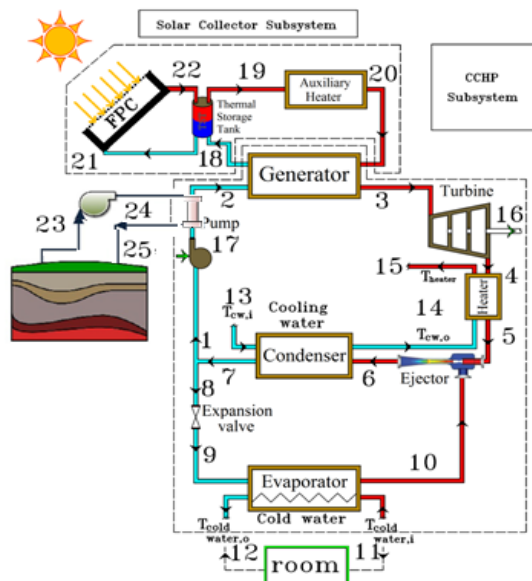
Solar Collector Subsystem

CCHP Subsystem

FPC

22

19

Auxiliary Heater

20

Thermal Storage Tank

21

18

Generator

2

3

Turbine

16

23

24

Pump

25

17

15

$T_{heater}$

4

Heater

13

$T_{cw,i}$

Cooling water

14

$T_{cw,o}$

5

1

Condenser

7

6

Ejector

8

Expansion valve

9

Evaporator

10

Cold water

$T_{cold\ water,o}$

12

$T_{cold\ water,i}$

11

room